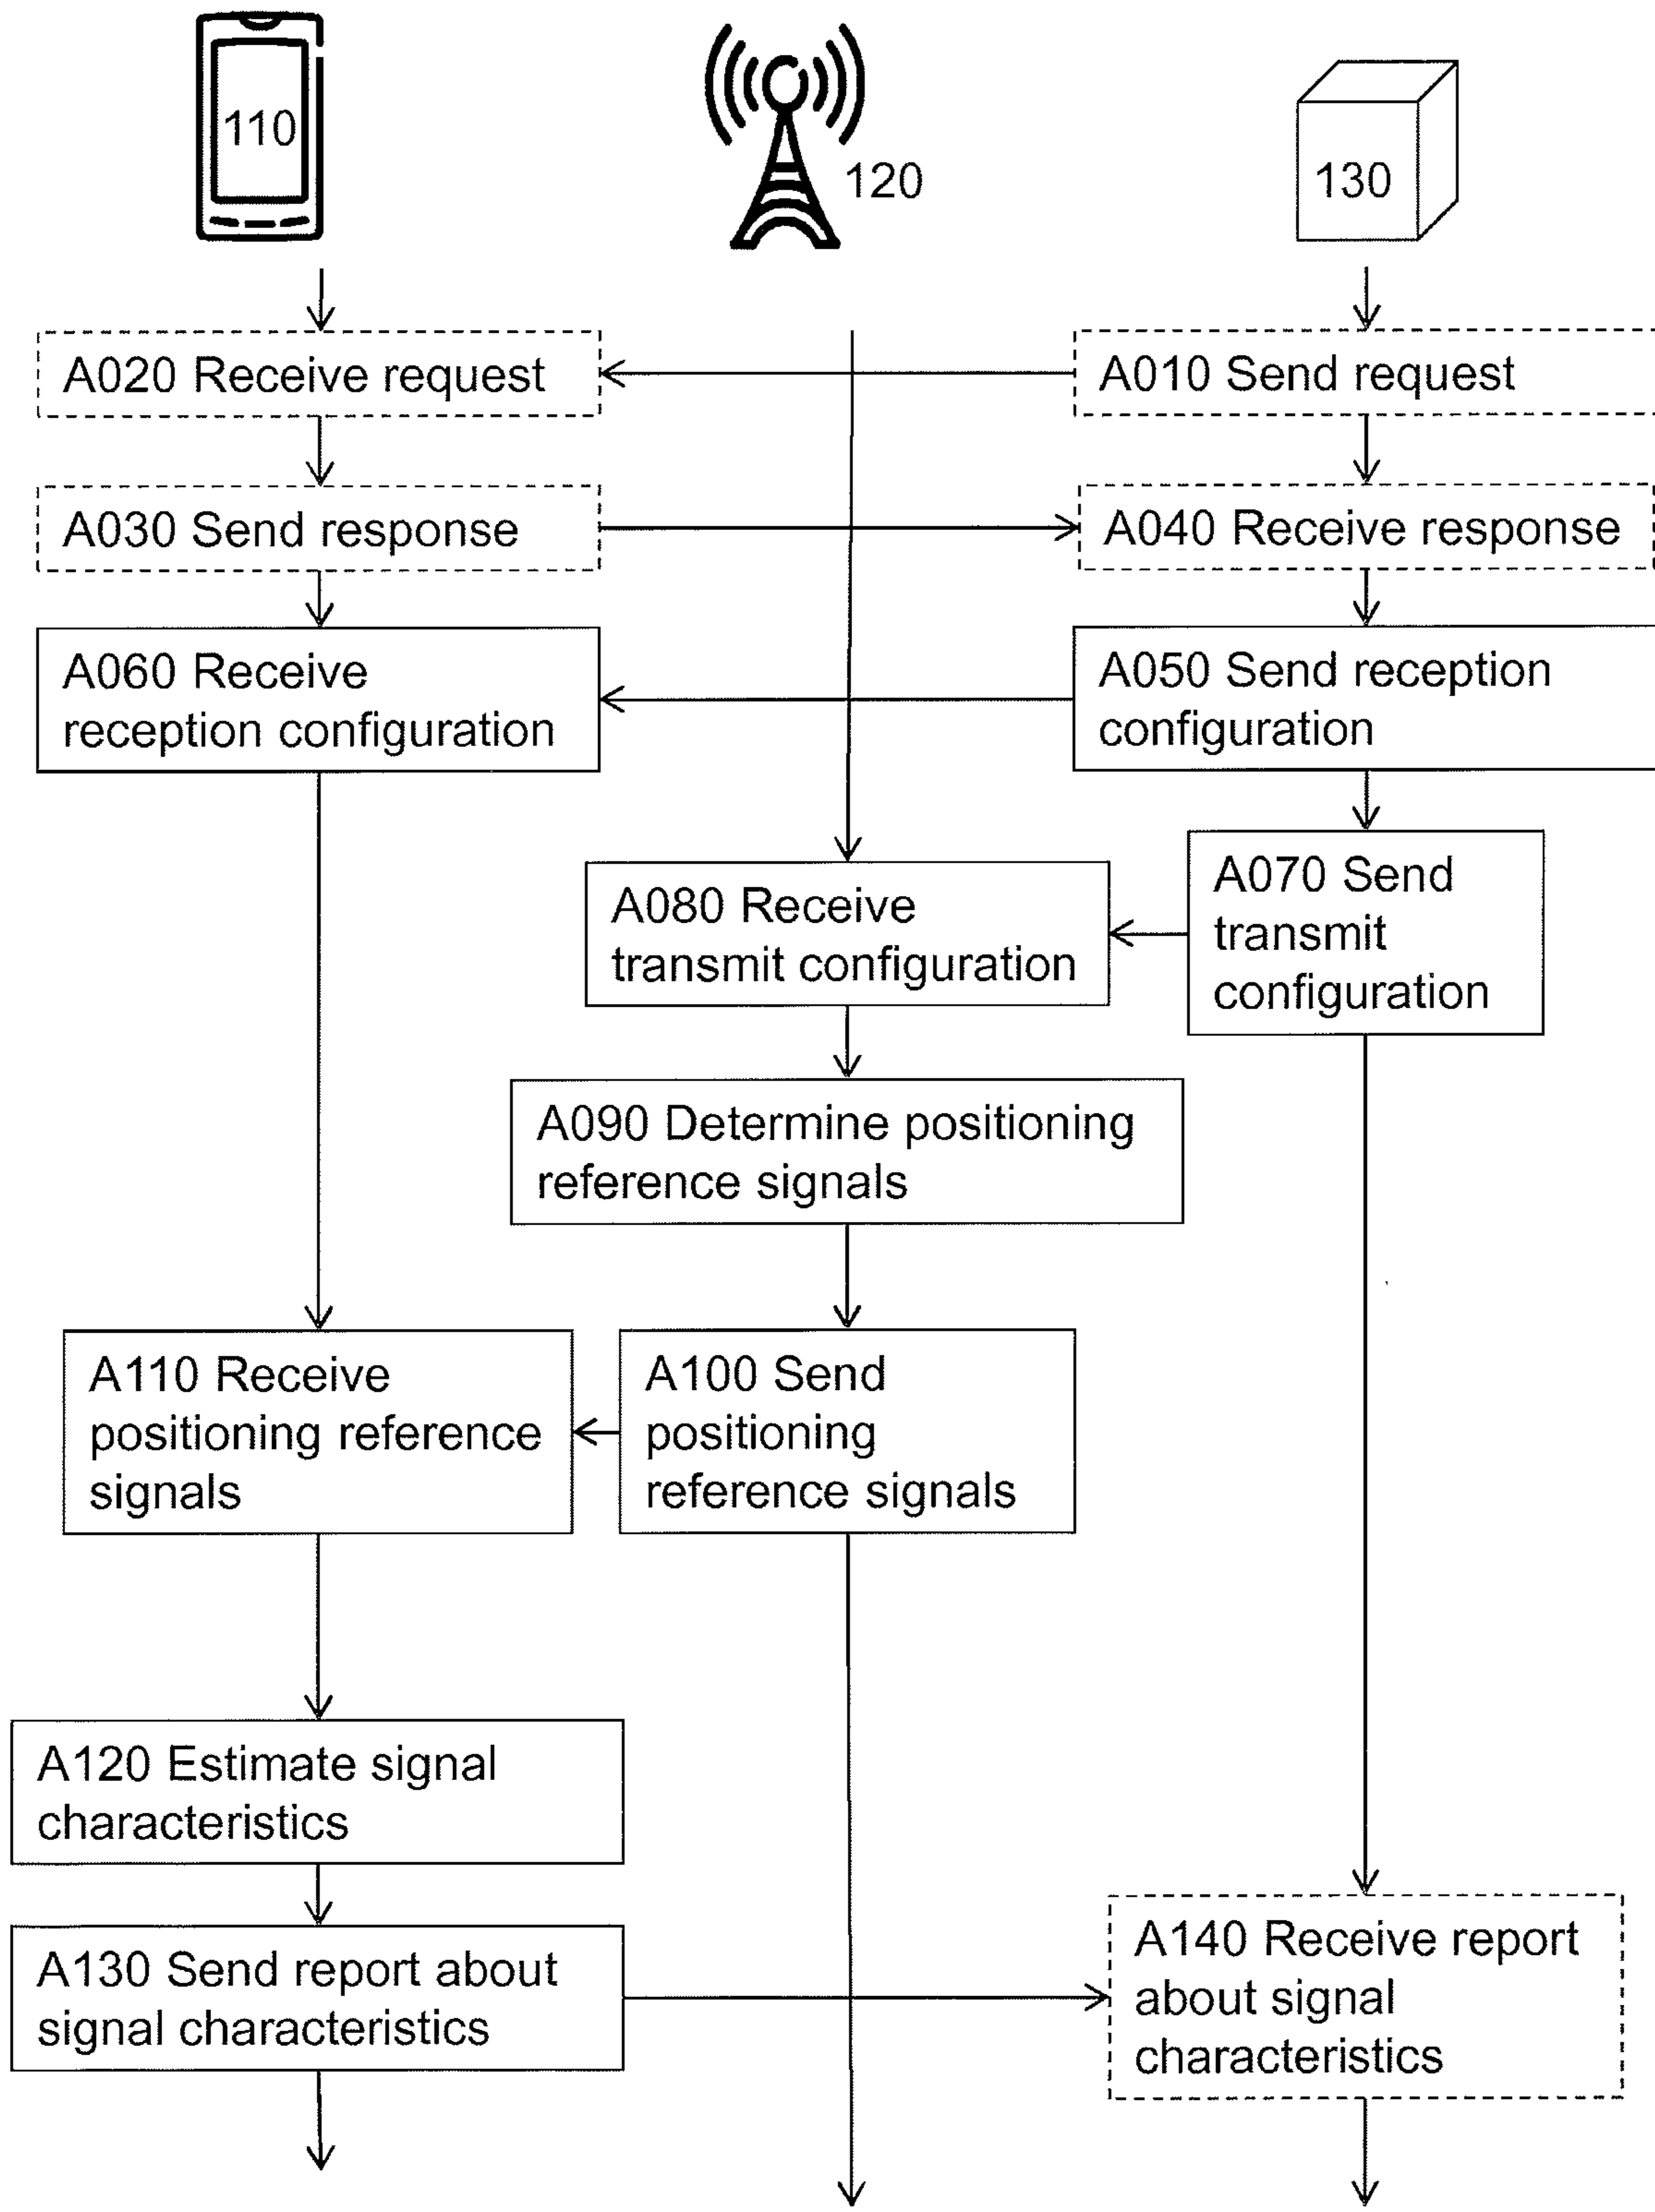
110

120

130

A020 Receive request

A010 Send request

A030 Send response

A040 Receive response

A060 Receive reception configuration

A050 Send reception configuration

A080 Receive transmit configuration

A070 Send transmit configuration

A090 Determine positioning reference signals

A110 Receive positioning reference signals

A100 Send positioning reference signals

A120 Estimate signal characteristics

A130 Send report about signal characteristics

A140 Receive report about signal characteristics